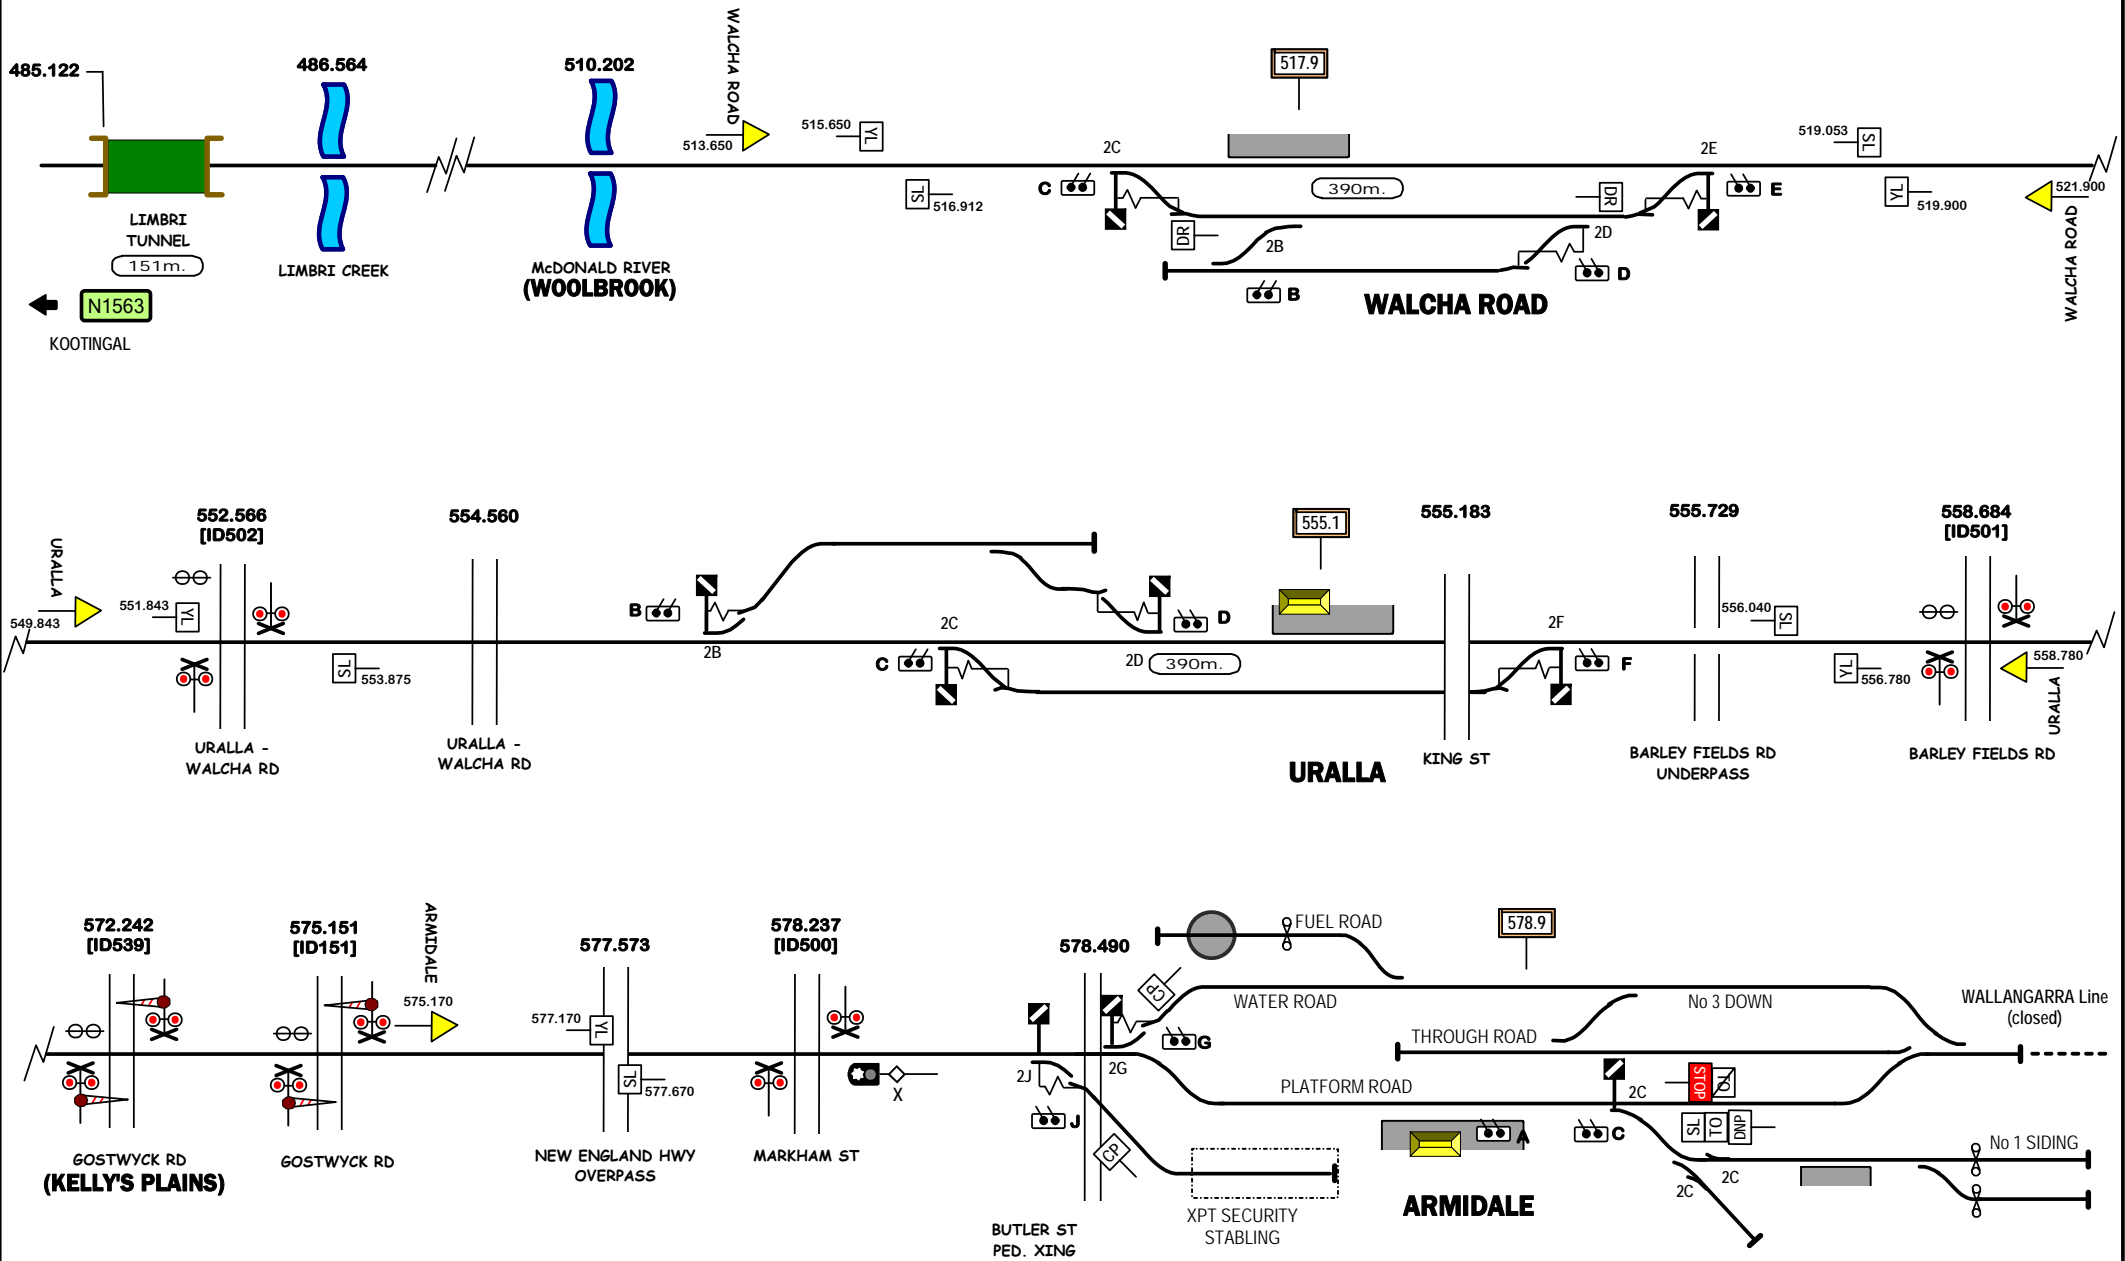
485.122
486.564
510.202
WALCHA ROAD
513.650
515.650 YL
517.9
519.053 SL
SL 516.912
2C
C
390m.
DR
2E
E
YL 519.900
521.900
WALCHA ROAD
DR
2B
2D
D
B
WALCHA ROAD
LIMBRI TUNNEL
151m.
LIMBRI CREEK
McDONALD RIVER
(WOOLBROOK)
N1563
KOOTINGAL

552.566
[ID502]
554.560
555.1
555.183
555.729
558.684
[ID501]
URALLA
549.843
551.843 YL
B
2B
SL 553.875
2C
C
2D 390m.
D
2F
F
556.040 SL
YL 556.780
558.780
URALLA
URALLA - WALCHA RD
URALLA - WALCHA RD
URALLA
KING ST
BARLEY FIELDS RD UNDERPASS
BARLEY FIELDS RD

572.242
[ID539]
575.151
[ID151]
ARMIDALE
575.170
577.573
577.170 YL
SL 577.670
578.237
[ID500]
X
578.490
FUEL ROAD
578.9
CP
WATER ROAD
G
No 3 DOWN
WALLANGARRA Line (closed)
THROUGH ROAD
2J
2G
PLATFORM ROAD
J
CP
2C
STOP
TO
SL TO DNP
A
C
No 1 SIDING
2C
2C
GOSTWYCK RD
(KELLY'S PLAINS)
GOSTWYCK RD
NEW ENGLAND HWY OVERPASS
MARKHAM ST
BUTLER ST PED. XING
XPT SECURITY STABLING
ARMIDALE